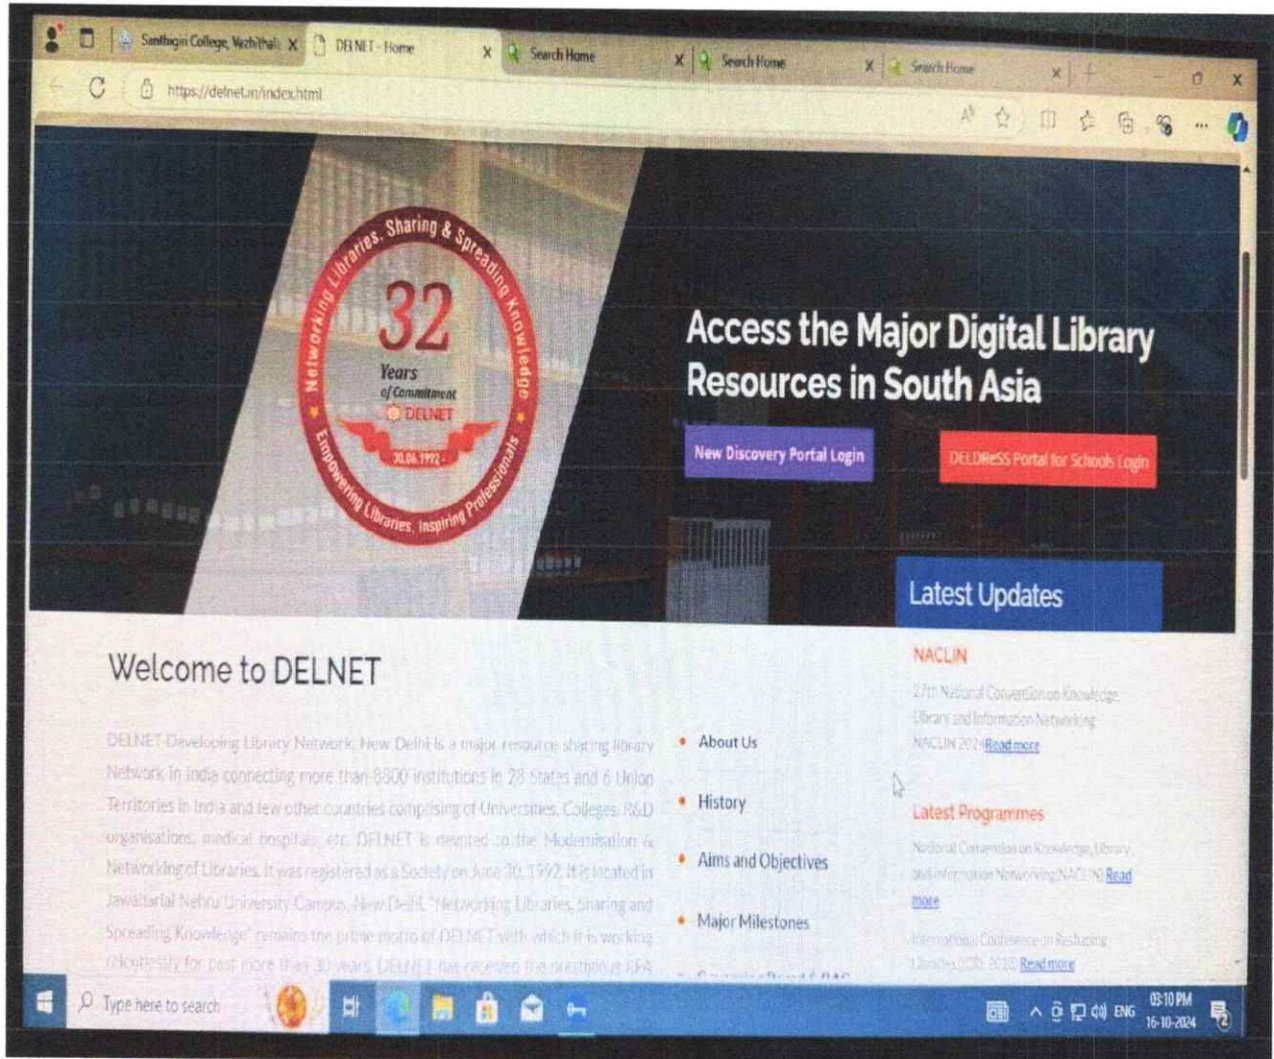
Santhagiri College, Vazhithala X DELNET - Home X Search Home X Search Home X Search Home X

https://delnet.in/index.html

Networking Libraries, Sharing & Spreading Knowledge

32 Years of Commitment DELNET 30.06.1992

Empowering Libraries, Inspiring Professionals

Access the Major Digital Library Resources in South Asia

New Discovery Portal Login

DELDRESS Portal for Schools Login

Latest Updates

Welcome to DELNET

DELNET-Developing Library Network, New Delhi is a major resource sharing library Network in India connecting more than 8800 institutions in 28 States and 6 Union Territories in India and few other countries comprising of Universities, Colleges, R&D organisations, medical hospitals, etc. DELNET is devoted to the Modernisation & Networking of Libraries. It was registered as a Society on June 30, 1992. It is located in Jawaharlal Nehru University Campus, New Delhi. "Networking Libraries, Sharing and Spreading Knowledge" remains the prime motto of DELNET with which it is working relentlessly for past more than 30 years. DELNET has received the prestigious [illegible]

About Us

History

Aims and Objectives

Major Milestones

NACLIN

27th National Convention on Knowledge, Library and Information Networking NACLIN 2024 Read more

Latest Programmes

National Convention on Knowledge, Library and Information Networking(NACLIN) Read more

International Conference on Reshaping Libraries (ICRL 2018) Read more

Type here to search

ENG 03:10 PM 16-10-2024